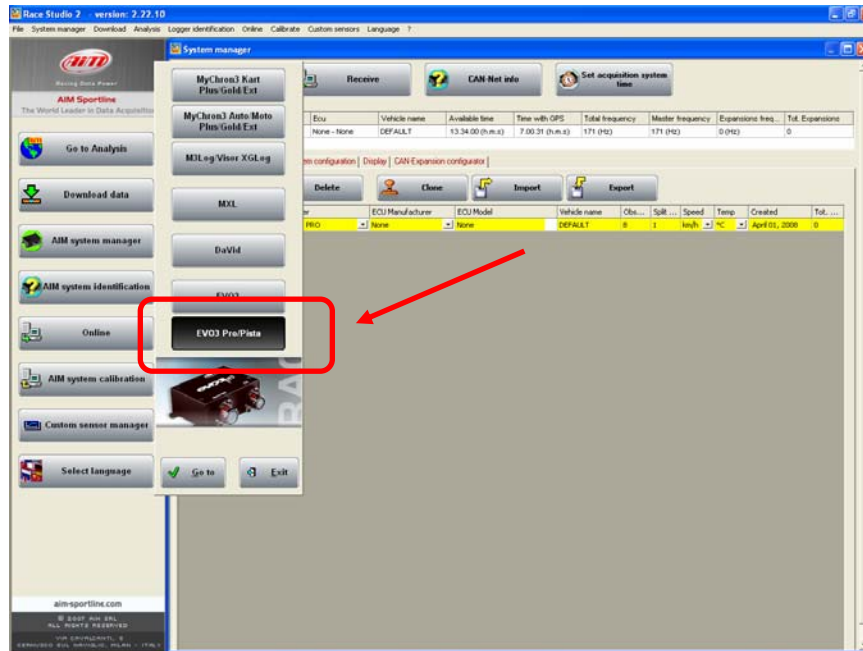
Race Studio 2 - version: 2.22.10

File System manager Download Analysis Logger identification Online Calibrate Custom sensors Language ?

AIM
Racing Data Power
AIM Sportline
The World Leader in Data Acquisition

Go to Analysis

Download data

AIM system manager

AIM system identification

Online

AIM system calibration

Custom sensor manager

Select language

aim-sportline.com
© 2007 AIM SRL
ALL RIGHTS RESERVED
VIA CAVALCANTI, 8
CERNUSCO SUL NAVIGLIO, MILAN - ITALY

System manager

MyChron3 Kart Plus/Gold/Ext

MyChron3 Auto/Moto Plus/Gold/Ext

M3Log/Visor XGLog

MXL

DaVid

EVO3

EVO3 Pro/Pista

Go to

Exit

Receive

CAN-Net info

Set acquisition system time

| Ecu | Vehicle name | Available time | Time with GPS | Total frequency | Master frequency | Expansions freq... | Tot. Expansions |
|---|---|---|---|---|---|---|---|
| None - None | DEFAULT | 13.34.00 (h.m.s) | 7.00.31 (h.m.s) | 171 (Hz) | 171 (Hz) | 0 (Hz) | 0 |

em configuration | Display | CAN-Expansion configurator |

Delete

Clone

Import

Export

| er | ECU Manufacturer | ECU Model | Vehicle name | Obs... | Split ... | Speed | Temp | Created | Tot. ... |
|---|---|---|---|---|---|---|---|---|---|
| PRO | None | None | DEFAULT | 8 | 1 | km/h | °C | April 01, 2008 | 0 |